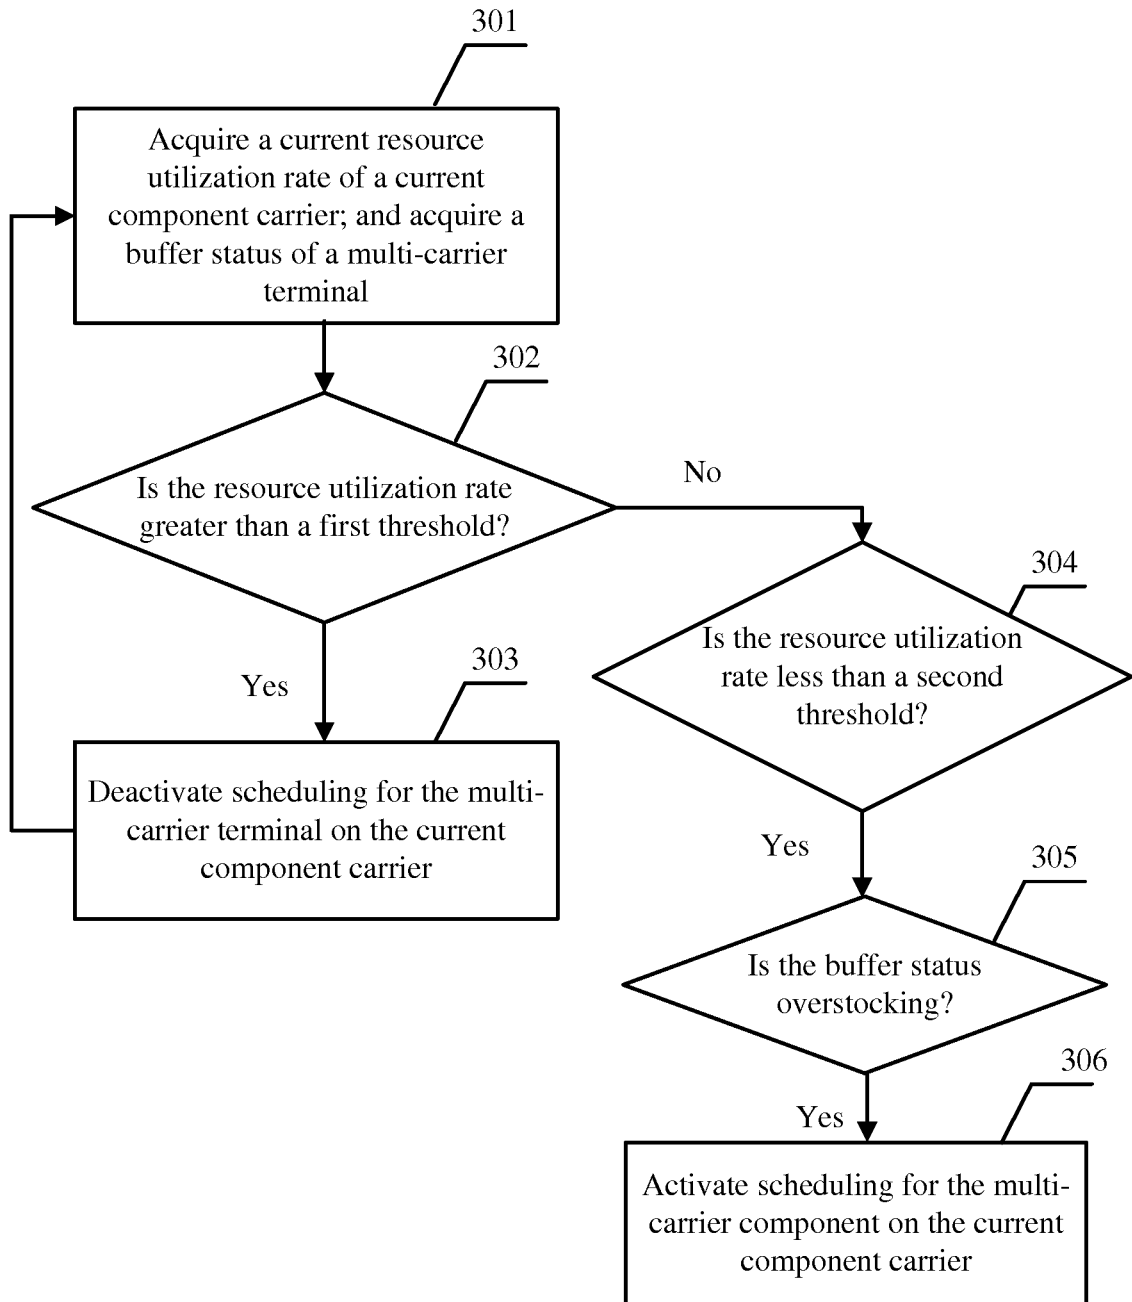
301

Acquire a current resource utilization rate of a current component carrier; and acquire a buffer status of a multi-carrier terminal

302

Is the resource utilization rate greater than a first threshold?

No

304

Is the resource utilization rate less than a second threshold?

Yes

303

Deactivate scheduling for the multi-carrier terminal on the current component carrier

Yes

305

Is the buffer status overstocking?

306

Yes

Activate scheduling for the multi-carrier component on the current component carrier